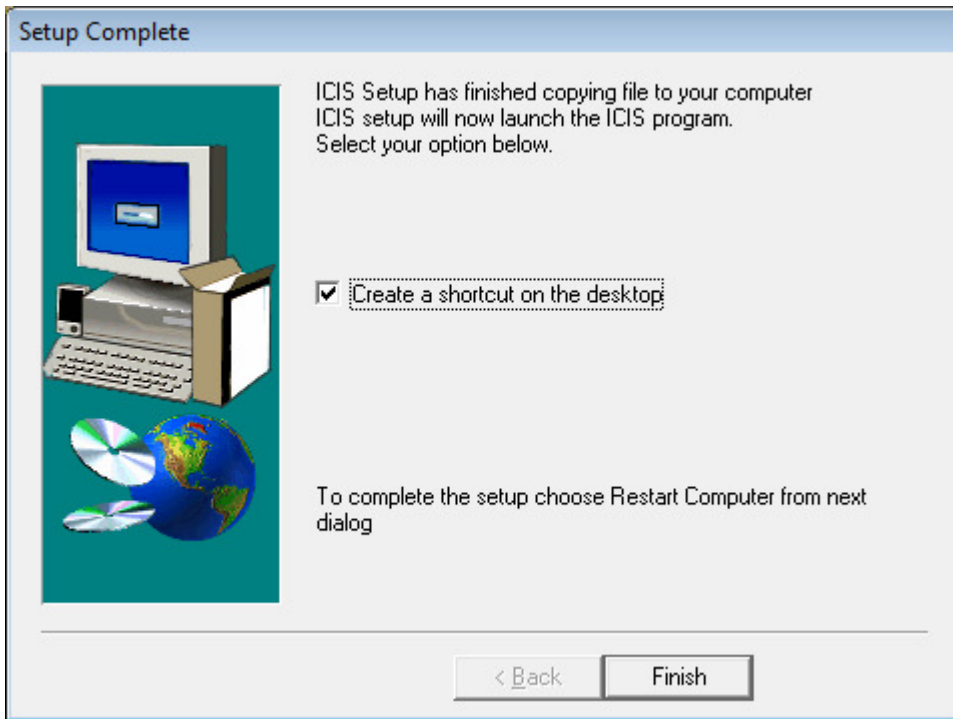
Setup Complete

ICIS Setup has finished copying file to your computer
ICIS setup will now launch the ICIS program.
Select your option below.

☑ Create a shortcut on the desktop

To complete the setup choose Restart Computer from next dialog

< Back

Finish